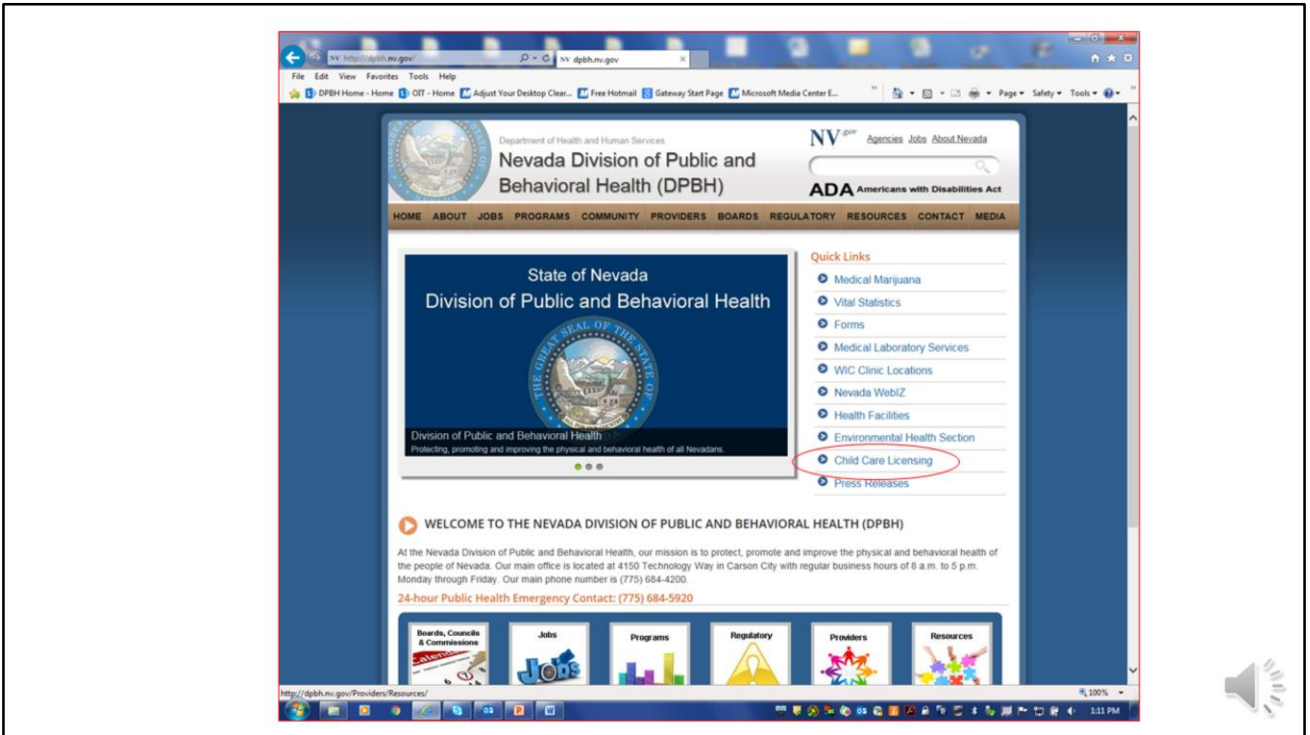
http://dpbh.nv.gov/ dpbh.nv.gov

File Edit View Favorites Tools Help

DPBH Home - Home OIT - Home Adjust Your Desktop Clear... Free Hotmail Gateway Start Page Microsoft Media Center E...

Page ▾ Safety ▾ Tools ▾

Department of Health and Human Services

Nevada Division of Public and Behavioral Health (DPBH)

NV.gov Agencies Jobs About Nevada

ADA Americans with Disabilities Act

HOME ABOUT JOBS PROGRAMS COMMUNITY PROVIDERS BOARDS REGULATORY RESOURCES CONTACT MEDIA

State of Nevada
Division of Public and Behavioral Health

Division of Public and Behavioral Health
Protecting, promoting and improving the physical and behavioral health of all Nevadans.

Quick Links
Medical Marijuana
Vital Statistics
Forms
Medical Laboratory Services
WIC Clinic Locations
Nevada WebIZ
Health Facilities
Environmental Health Section
Child Care Licensing
Press Releases

WELCOME TO THE NEVADA DIVISION OF PUBLIC AND BEHAVIORAL HEALTH (DPBH)

At the Nevada Division of Public and Behavioral Health, our mission is to protect, promote and improve the physical and behavioral health of the people of Nevada. Our main office is located at 4150 Technology Way in Carson City with regular business hours of 8 a.m. to 5 p.m. Monday through Friday. Our main phone number is (775) 684-4200.

24-hour Public Health Emergency Contact: (775) 684-5920

Boards, Councils & Commissions
Jobs
Programs
Regulatory
Providers
Resources

http://dpbh.nv.gov/Providers/Resources/

100%

1:11 PM